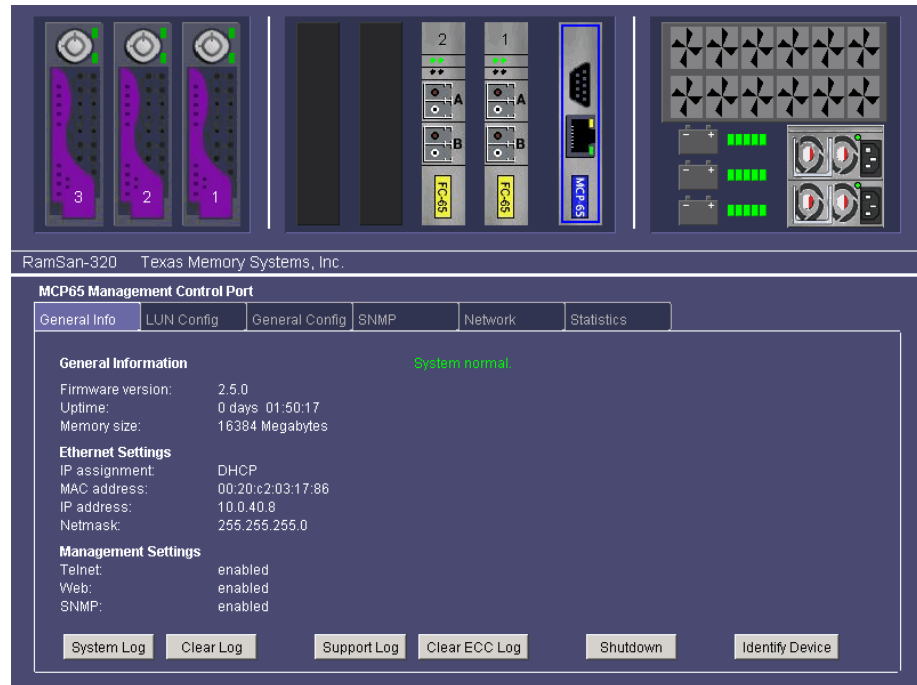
3 2 1

2 1

A A

B B

FC-65 FC-65

MCP 65

RamSan-320 Texas Memory Systems, Inc.

MCP65 Management Control Port

General Info | LUN Config | General Config | SNMP | Network | Statistics

General Information

System normal.

Firmware version: 2.5.0
Uptime: 0 days 01:50:17
Memory size: 16384 Megabytes

Ethernet Settings
IP assignment: DHCP
MAC address: 00:20:c2:03:17:86
IP address: 10.0.40.8
Netmask: 255.255.255.0

Management Settings
Telnet: enabled
Web: enabled
SNMP: enabled

System Log | Clear Log | Support Log | Clear ECC Log | Shutdown | Identify Device